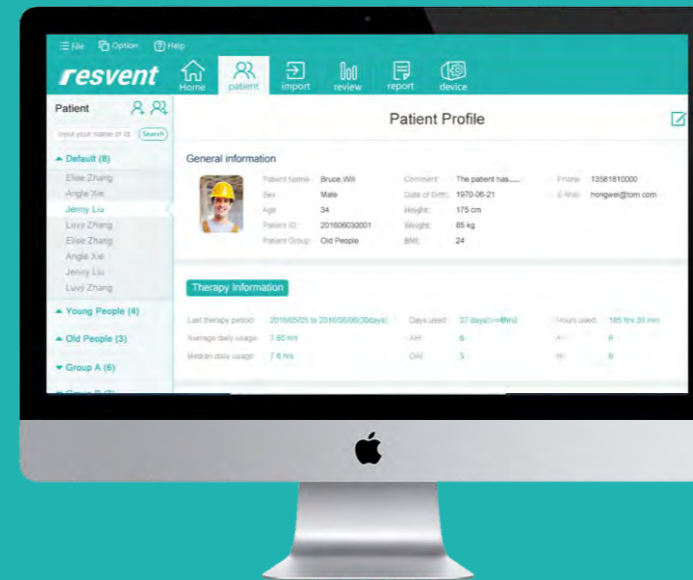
File Option Help

resvent Home patient import review report device

Patient

Input your name or id Search

Default (8)
Elise Zhang
Angle Xie
Jenny Liu
Luvy Zhang
Elise Zhang
Angle Xie
Jenny Liu
Luvy Zhang

Young People (4)

Old People (3)

Group A (6)

Patient Profile

General information

| | | | | | |
|---|---|---|---|---|---|
| Patient Name: | Bruce Will | Comment: | The patient has...... | Phone: | 13581810000 |
| Sex: | Male | Date of Birth: | 1970-06-21 | E-Mail: | hongwei@tom.com |
| Age: | 34 | Height: | 175 cm | | |
| Patient ID: | 201606030001 | Weight: | 65 kg | | |
| Patient Group: | Old People | BMI: | 24 | | |

Therapy Information

| | | | | | |
|---|---|---|---|---|---|
| Last therapy period: | 2016/05/05 to 2016/06/06(30days) | Days used: | 27 days(>=4hrs) | Hours used: | 185 hrs 20 min |
| Average daily usage: | 7.85 hrs | AHI: | 6 | AI: | 6 |
| Median daily usage: | 7.6 hrs | OAI: | 5 | HI: | 6 |